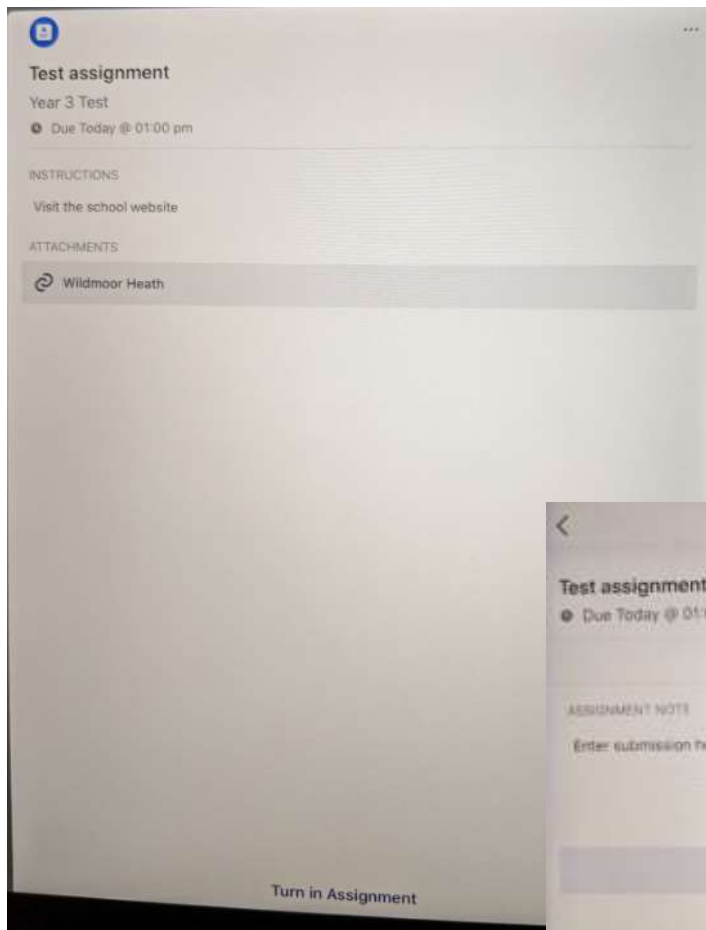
...

Test assignment

Year 3 Test

Due Today @ 01:00 pm

INSTRUCTIONS

Visit the school website

ATTACHMENTS

Wildmoor Heath

Turn in Assignment

<

Test assignment

Due Today @ 01:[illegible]

ASSIGNMENT NOTE

Enter submission h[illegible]